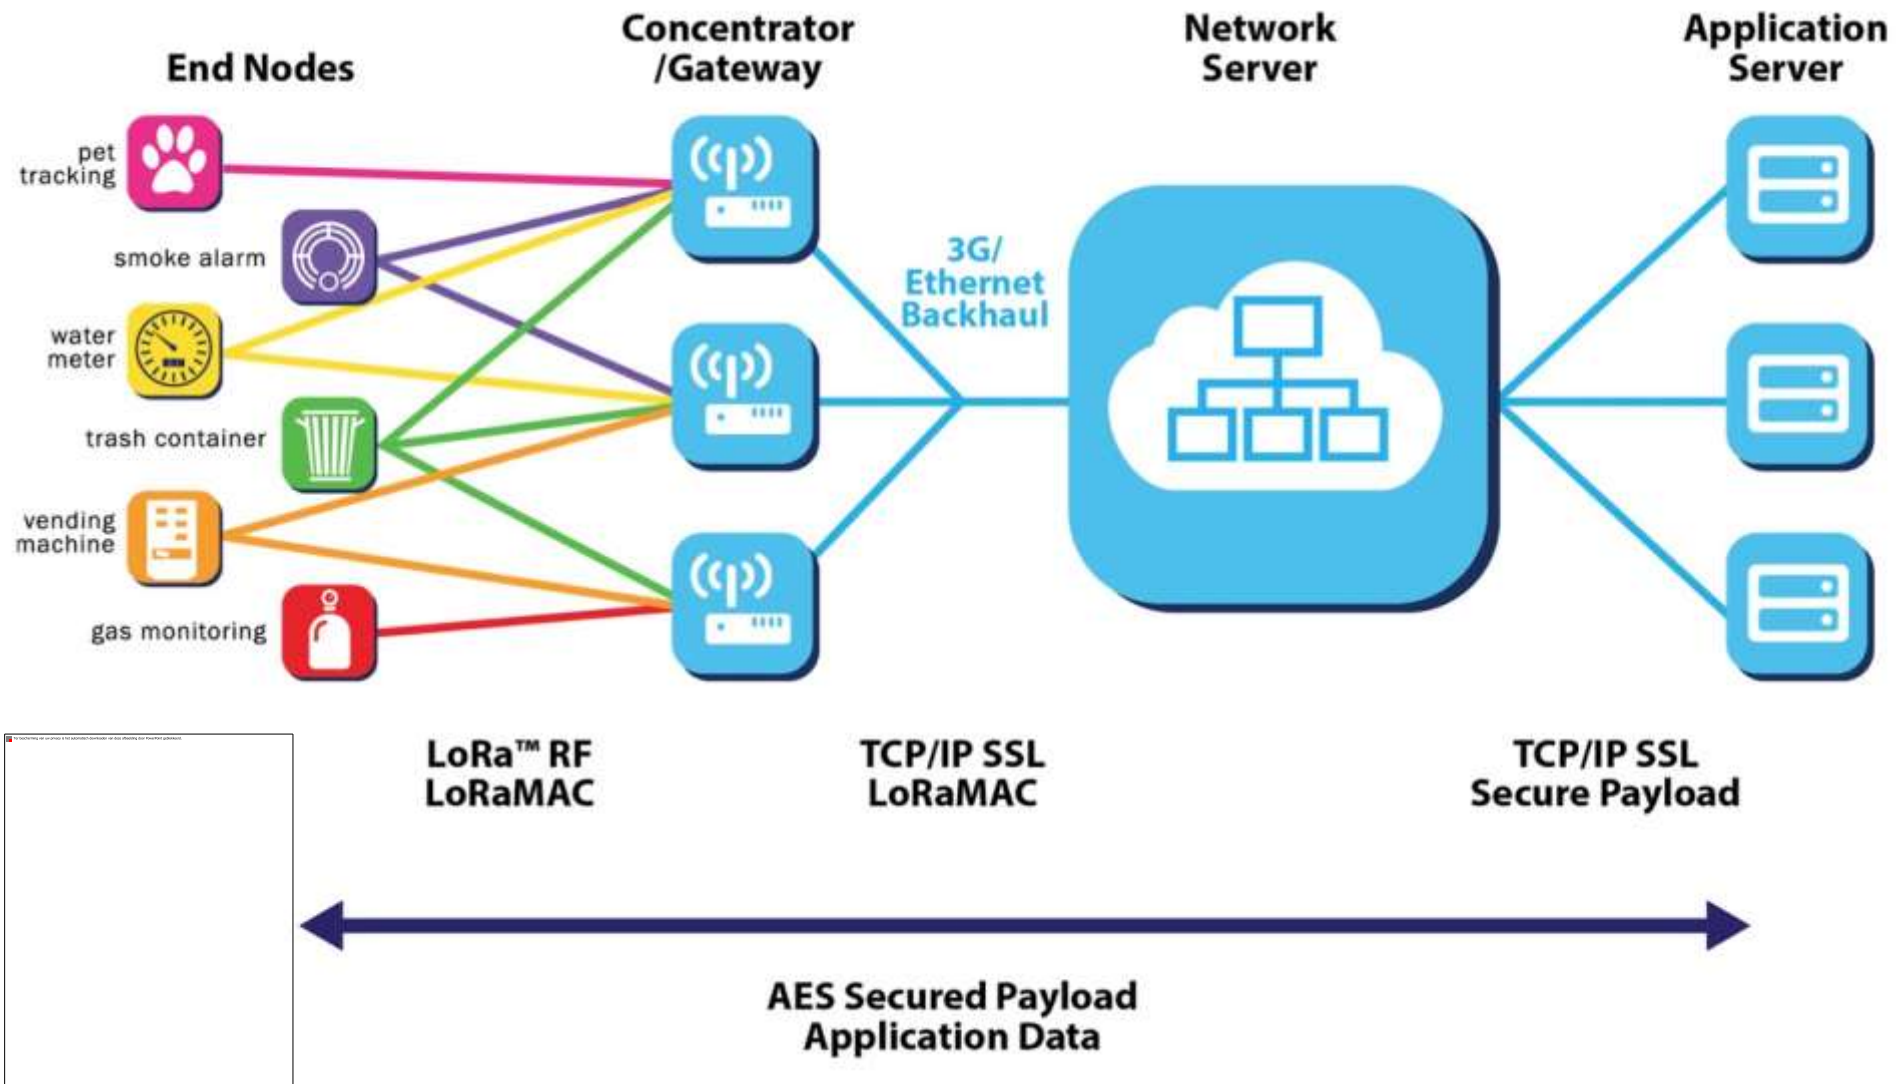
End Nodes

Concentrator /Gateway

Network Server

Application Server

pet tracking

smoke alarm

water meter

trash container

vending machine

gas monitoring

3G/ Ethernet Backhaul

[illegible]

LoRa™ RF
LoRaMAC

TCP/IP SSL
LoRaMAC

TCP/IP SSL
Secure Payload

AES Secured Payload
Application Data